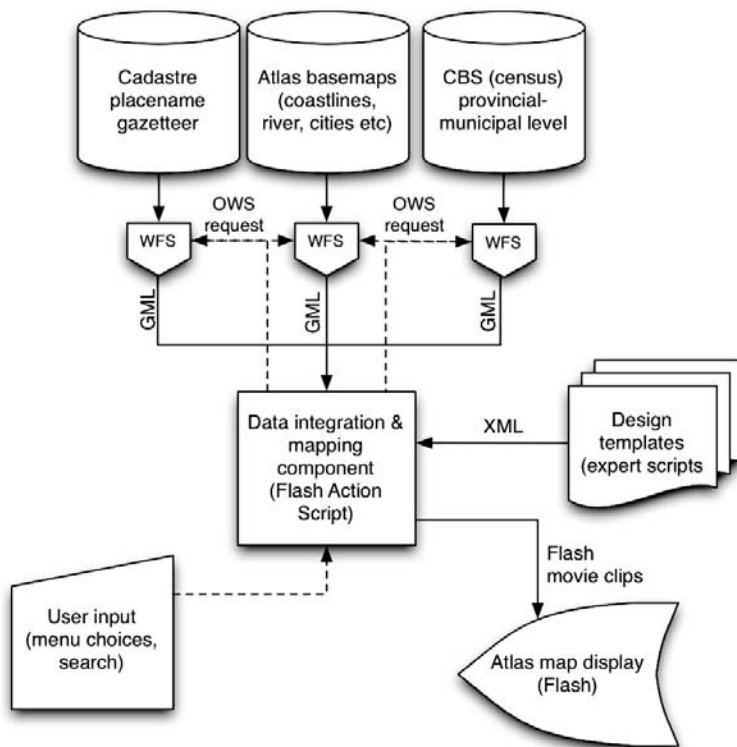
Cadastre placename gazetteer

Atlas basemaps (coastlines, river, cities etc)

CBS (census) provincial-municipal level

OWS request

OWS request

WFS

WFS

WFS

GML

GML

GML

Data integration & mapping component (Flash Action Script)

XML

Design templates (expert scripts

Flash movie clips

User input (menu choices, search)

Atlas map display (Flash)